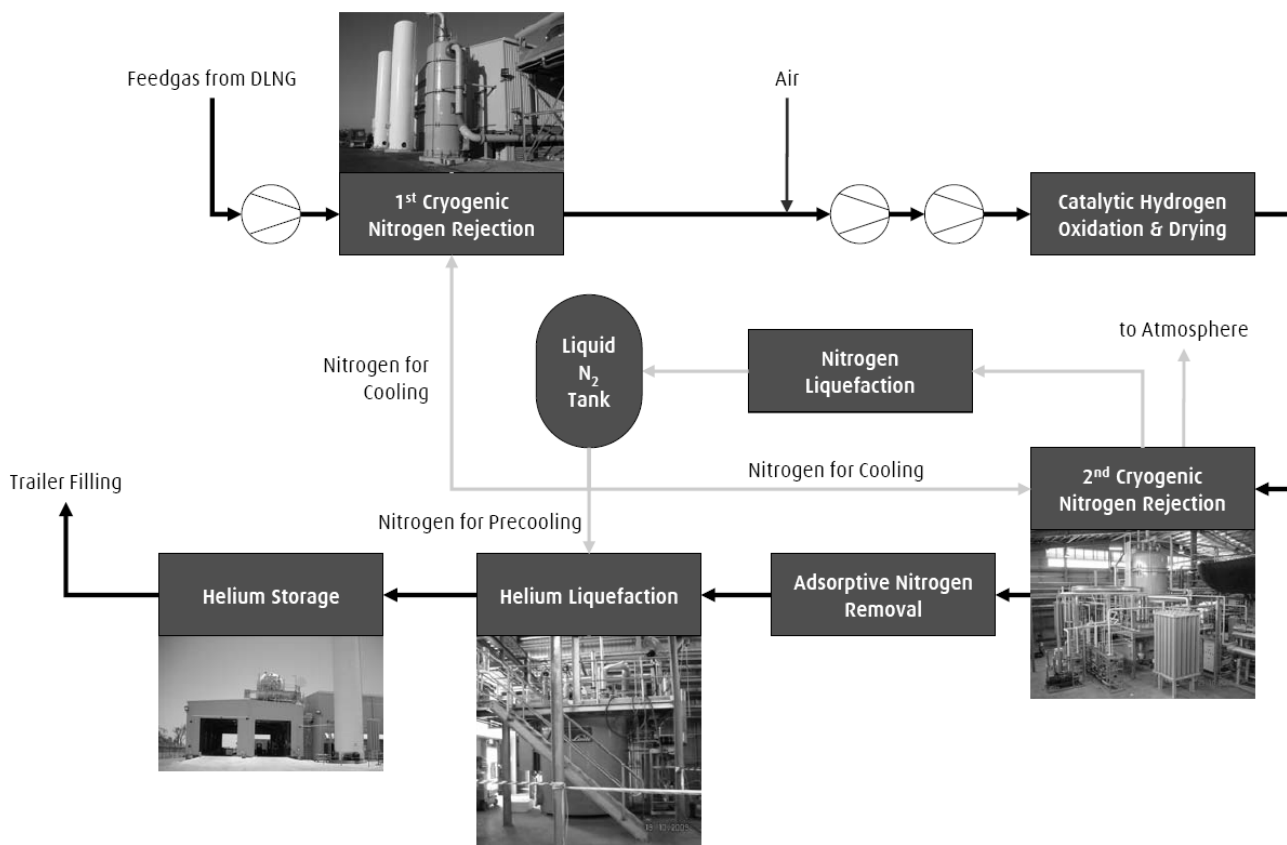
Feedgas from DLNG

1st Cryogenic Nitrogen Rejection

Air

Catalytic Hydrogen Oxidation & Drying

Liquid $N_2$ Tank

Nitrogen Liquefaction

to Atmosphere

Nitrogen for Cooling

Nitrogen for Cooling

Trailer Filling

2nd Cryogenic Nitrogen Rejection

Nitrogen for Precooling

Helium Storage

Helium Liquefaction

Adsorptive Nitrogen Removal

18.12.2005